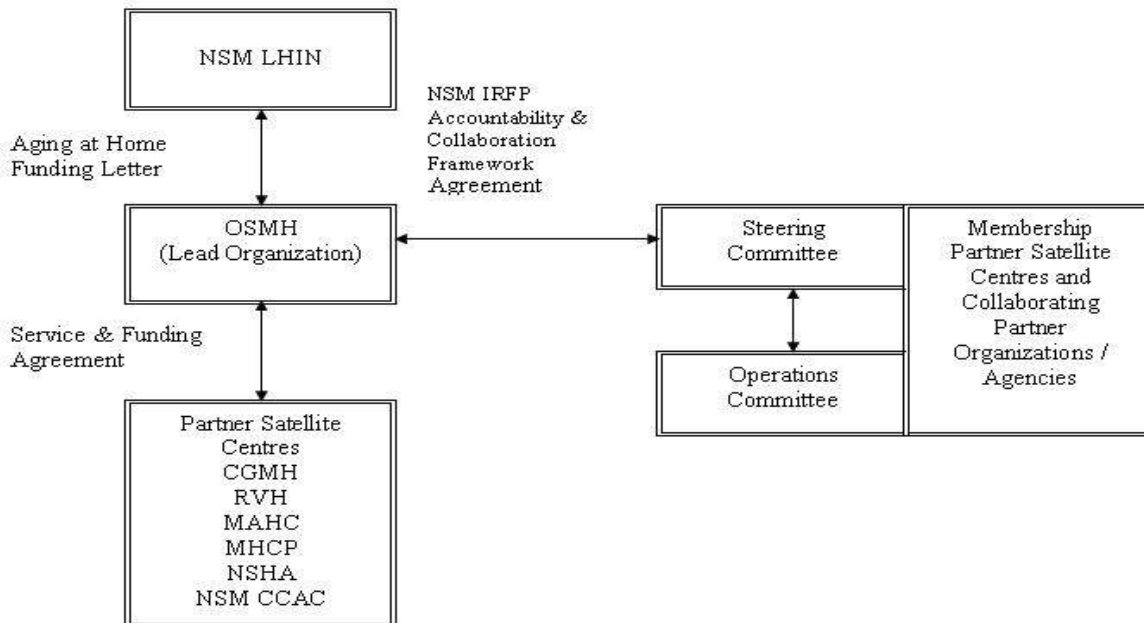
NSM LHIN

Aging at Home Funding Letter

NSM IRFP Accountability & Collaboration Framework Agreement

OSMH
(Lead Organization)

Steering Committee

Membership Partner Satellite Centres and Collaborating Partner Organizations / Agencies

Service & Funding Agreement

Operations Committee

Partner Satellite Centres
CGMH
RVH
MAHC
MHCP
NSHA
NSM CCAC